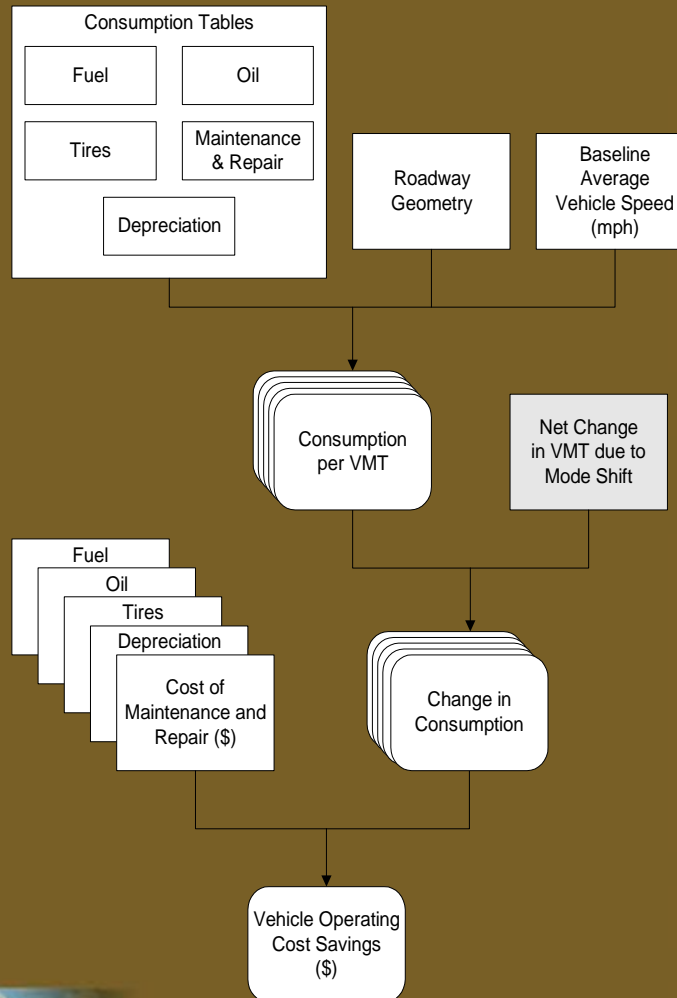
Consumption Tables

Fuel

Oil

Tires

Maintenance & Repair

Depreciation

Roadway Geometry

Baseline Average Vehicle Speed (mph)

Consumption per VMT

Net Change in VMT due to Mode Shift

Fuel

Oil

Tires

Depreciation

Cost of Maintenance and Repair ($)

Change in Consumption

Vehicle Operating Cost Savings ($)